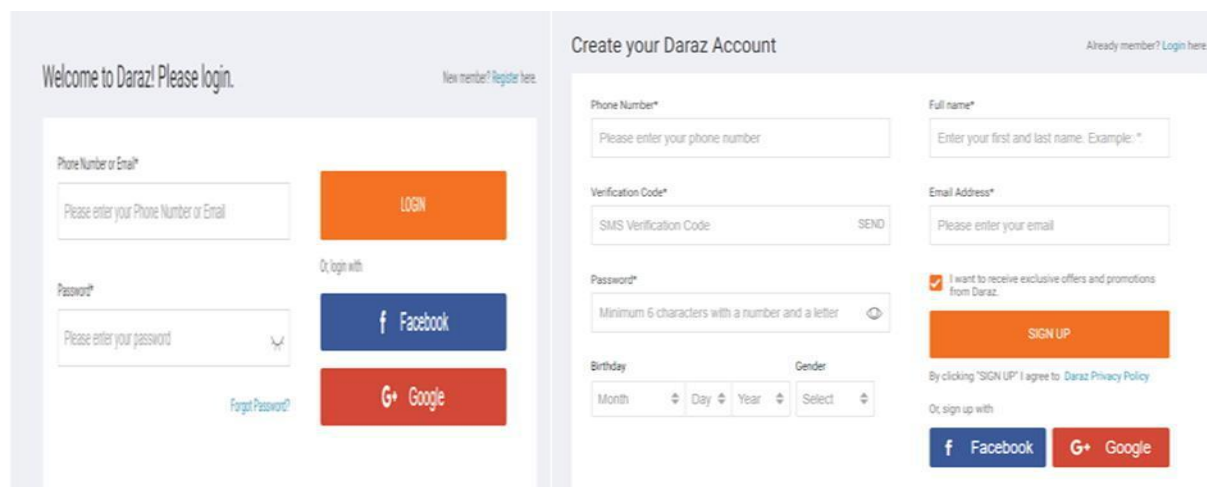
Welcome to Daraz! Please login.

New member? Registe here.

Phone Number or Email*

Please enter your Phone Number or Email

LOGIN

Or, login with

Password*

Please enter your password

f Facebook

G+ Google

Forgot Password?

Create your Daraz Account

Already member? Login here

Phone Number*

Please enter your phone number

Full name*

Enter your first and last name. Example: *.

Verification Code*

SMS Verification Code

SEND

Email Address*

Please enter your email

Password*

Minimum 6 characters with a number and a letter

I want to receive exclusive offers and promotions from Daraz.

SIGN UP

Birthday

Month

Day

Year

Gender

Select

By clicking "SIGN UP" I agree to Daraz Privacy Policy

Or, sign up with

f Facebook

G+ Google